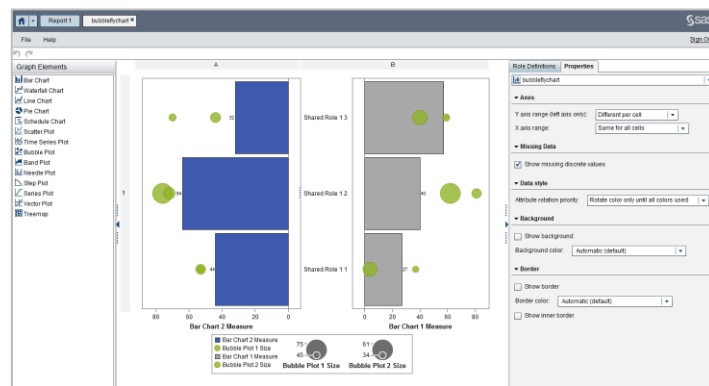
Report 1 bubbleflychart ×

File Help

Sign O

Graph Elements

Bar Chart
Waterfall Chart
Line Chart
Pie Chart
Schedule Chart
Scatter Plot
Time Series Plot
Bubble Plot
Band Plot
Needle Plot
Step Plot
Series Plot
Vector Plot
Treemap

A

B

Shared Role 1 3

Shared Role 1 2

Shared Role 1 1

1

80 60 40 20 0

Bar Chart 2 Measure

0 20 40 60 80

Bar Chart 1 Measure

Bar Chart 2 Measure
Bubble Plot 1 Size
Bar Chart 1 Measure
Bubble Plot 2 Size

75
45

Bubble Plot 1 Size

51
34

Bubble Plot 2 Size

Role Definitions Properties

bubbleflychart

▾ Axes

Y axis range (left axis only): Different per cell

X axis range: Same for all cells

▾ Missing Data

Show missing discrete values

▾ Data style

Attribute rotation priority: Rotate color only until all colors used

▾ Background

Show background

Background color: Automatic (default)

▾ Border

Show border

Border color: Automatic (default)

Show inner border